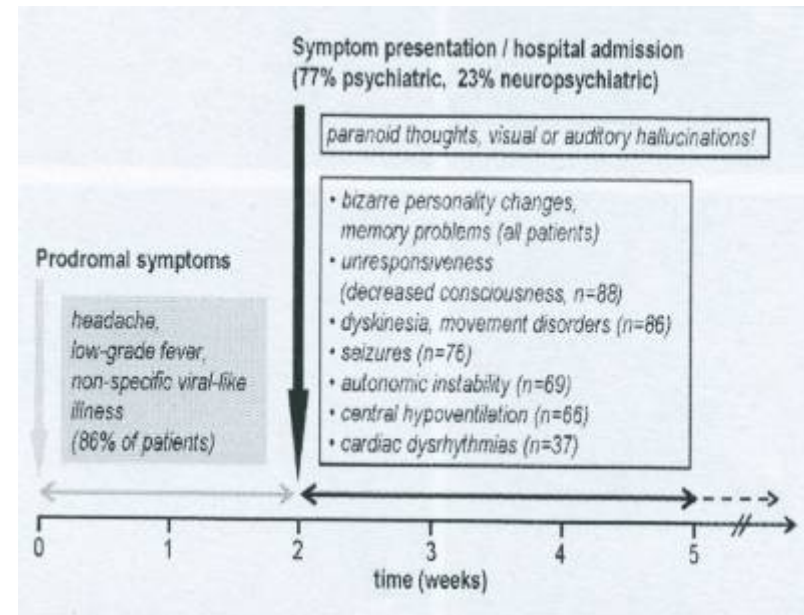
Symptom presentation / hospital admission (77% psychiatric, 23% neuropsychiatric)

paranoid thoughts, visual or auditory hallucinations!

• bizarre personality changes, memory problems (all patients)
• unresponsiveness (decreased consciousness, n=88)
• dyskinesia, movement disorders (n=86)
• seizures (n=76)
• autonomic instability (n=69)
• central hypoventilation (n=66)
• cardiac dysrhythmias (n=37)

Prodromal symptoms

headache, low-grade fever, non-specific viral-like illness (86% of patients)

0 1 2 3 4 5

time (weeks)